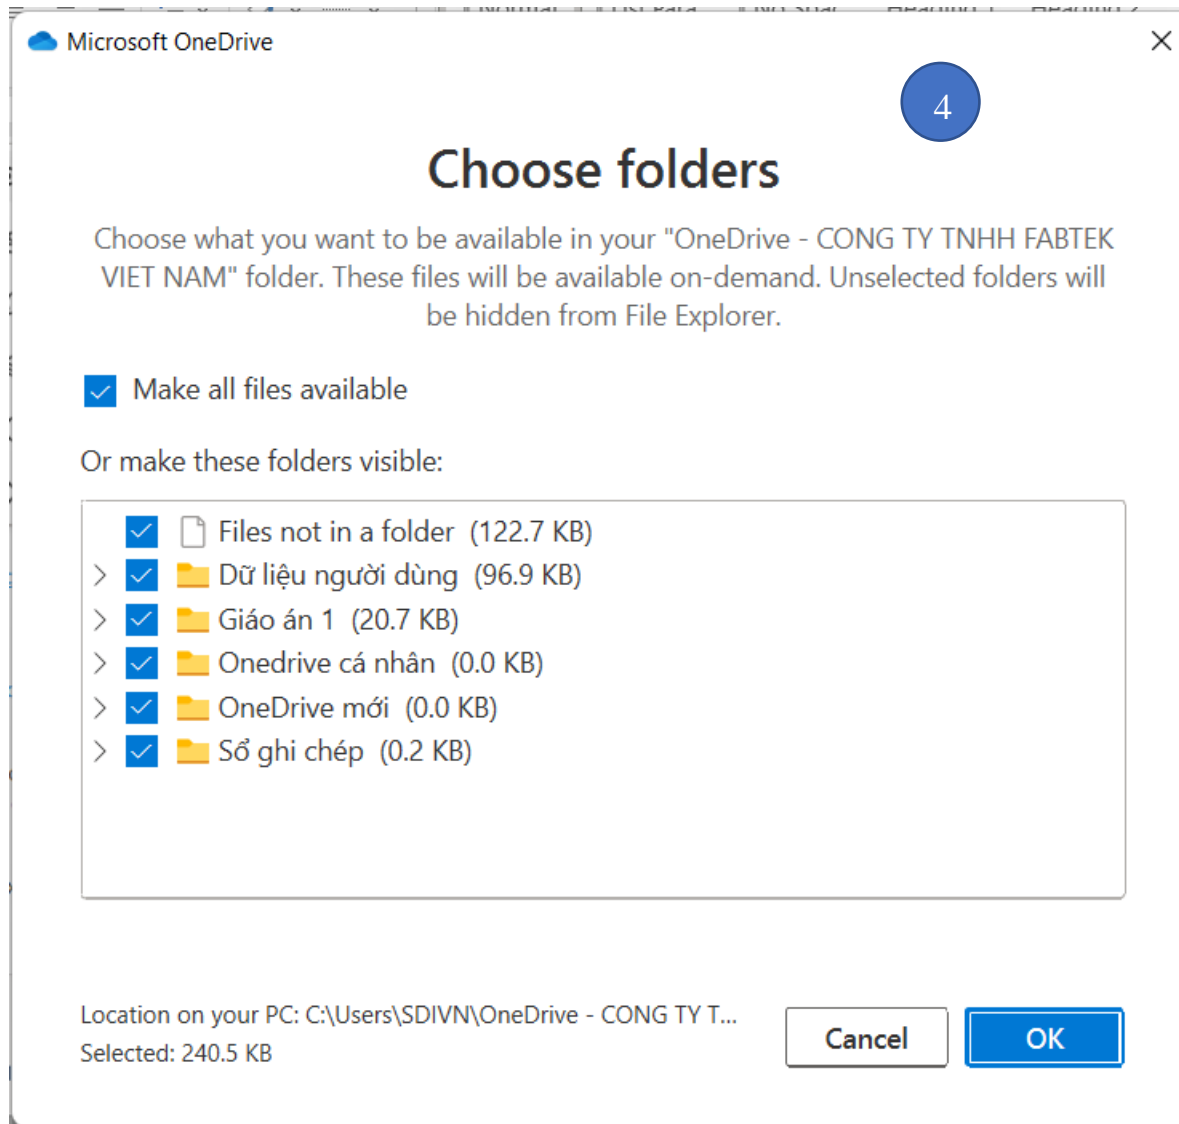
Microsoft OneDrive

4

Choose folders

Choose what you want to be available in your "OneDrive - CONG TY TNHH FABTEK VIET NAM" folder. These files will be available on-demand. Unselected folders will be hidden from File Explorer.

Make all files available

Or make these folders visible:

Files not in a folder (122.7 KB)
Dữ liệu người dùng (96.9 KB)
Giáo án 1 (20.7 KB)
Onedrive cá nhân (0.0 KB)
OneDrive mới (0.0 KB)
Sổ ghi chép (0.2 KB)

Location on your PC: C:\Users\SDIVN\OneDrive - CONG TY T...
Selected: 240.5 KB

Cancel
OK